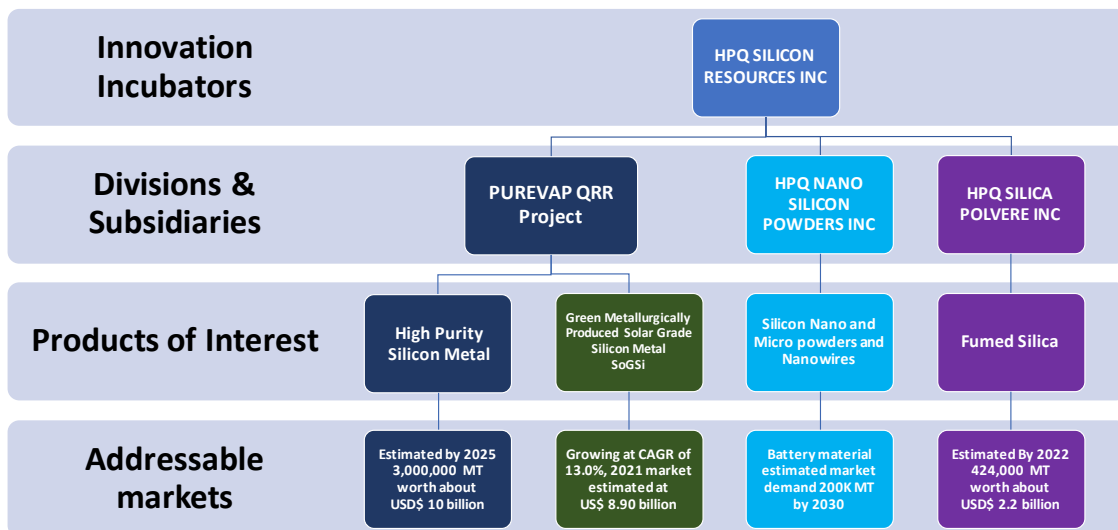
Innovation Incubators

HPQ SILICON RESOURCES INC

Divisions & Subsidiaries

PUREVAP QRR Project

HPQ NANO SILICON POWDERS INC

HPQ SILICA POLVERE INC

Products of Interest

High Purity Silicon Metal

Green Metallurgically Produced Solar Grade Silicon Metal SoGSi

Silicon Nano and Micro powders and Nanowires

Fumed Silica

Addressable markets

Estimated by 2025 3,000,000 MT worth about USD$ 10 billion

Growing at CAGR of 13.0%, 2021 market estimated at US$ 8.90 billion

Battery material estimated market demand 200K MT by 2030

Estimated By 2022 424,000 MT worth about USD$ 2.2 billion